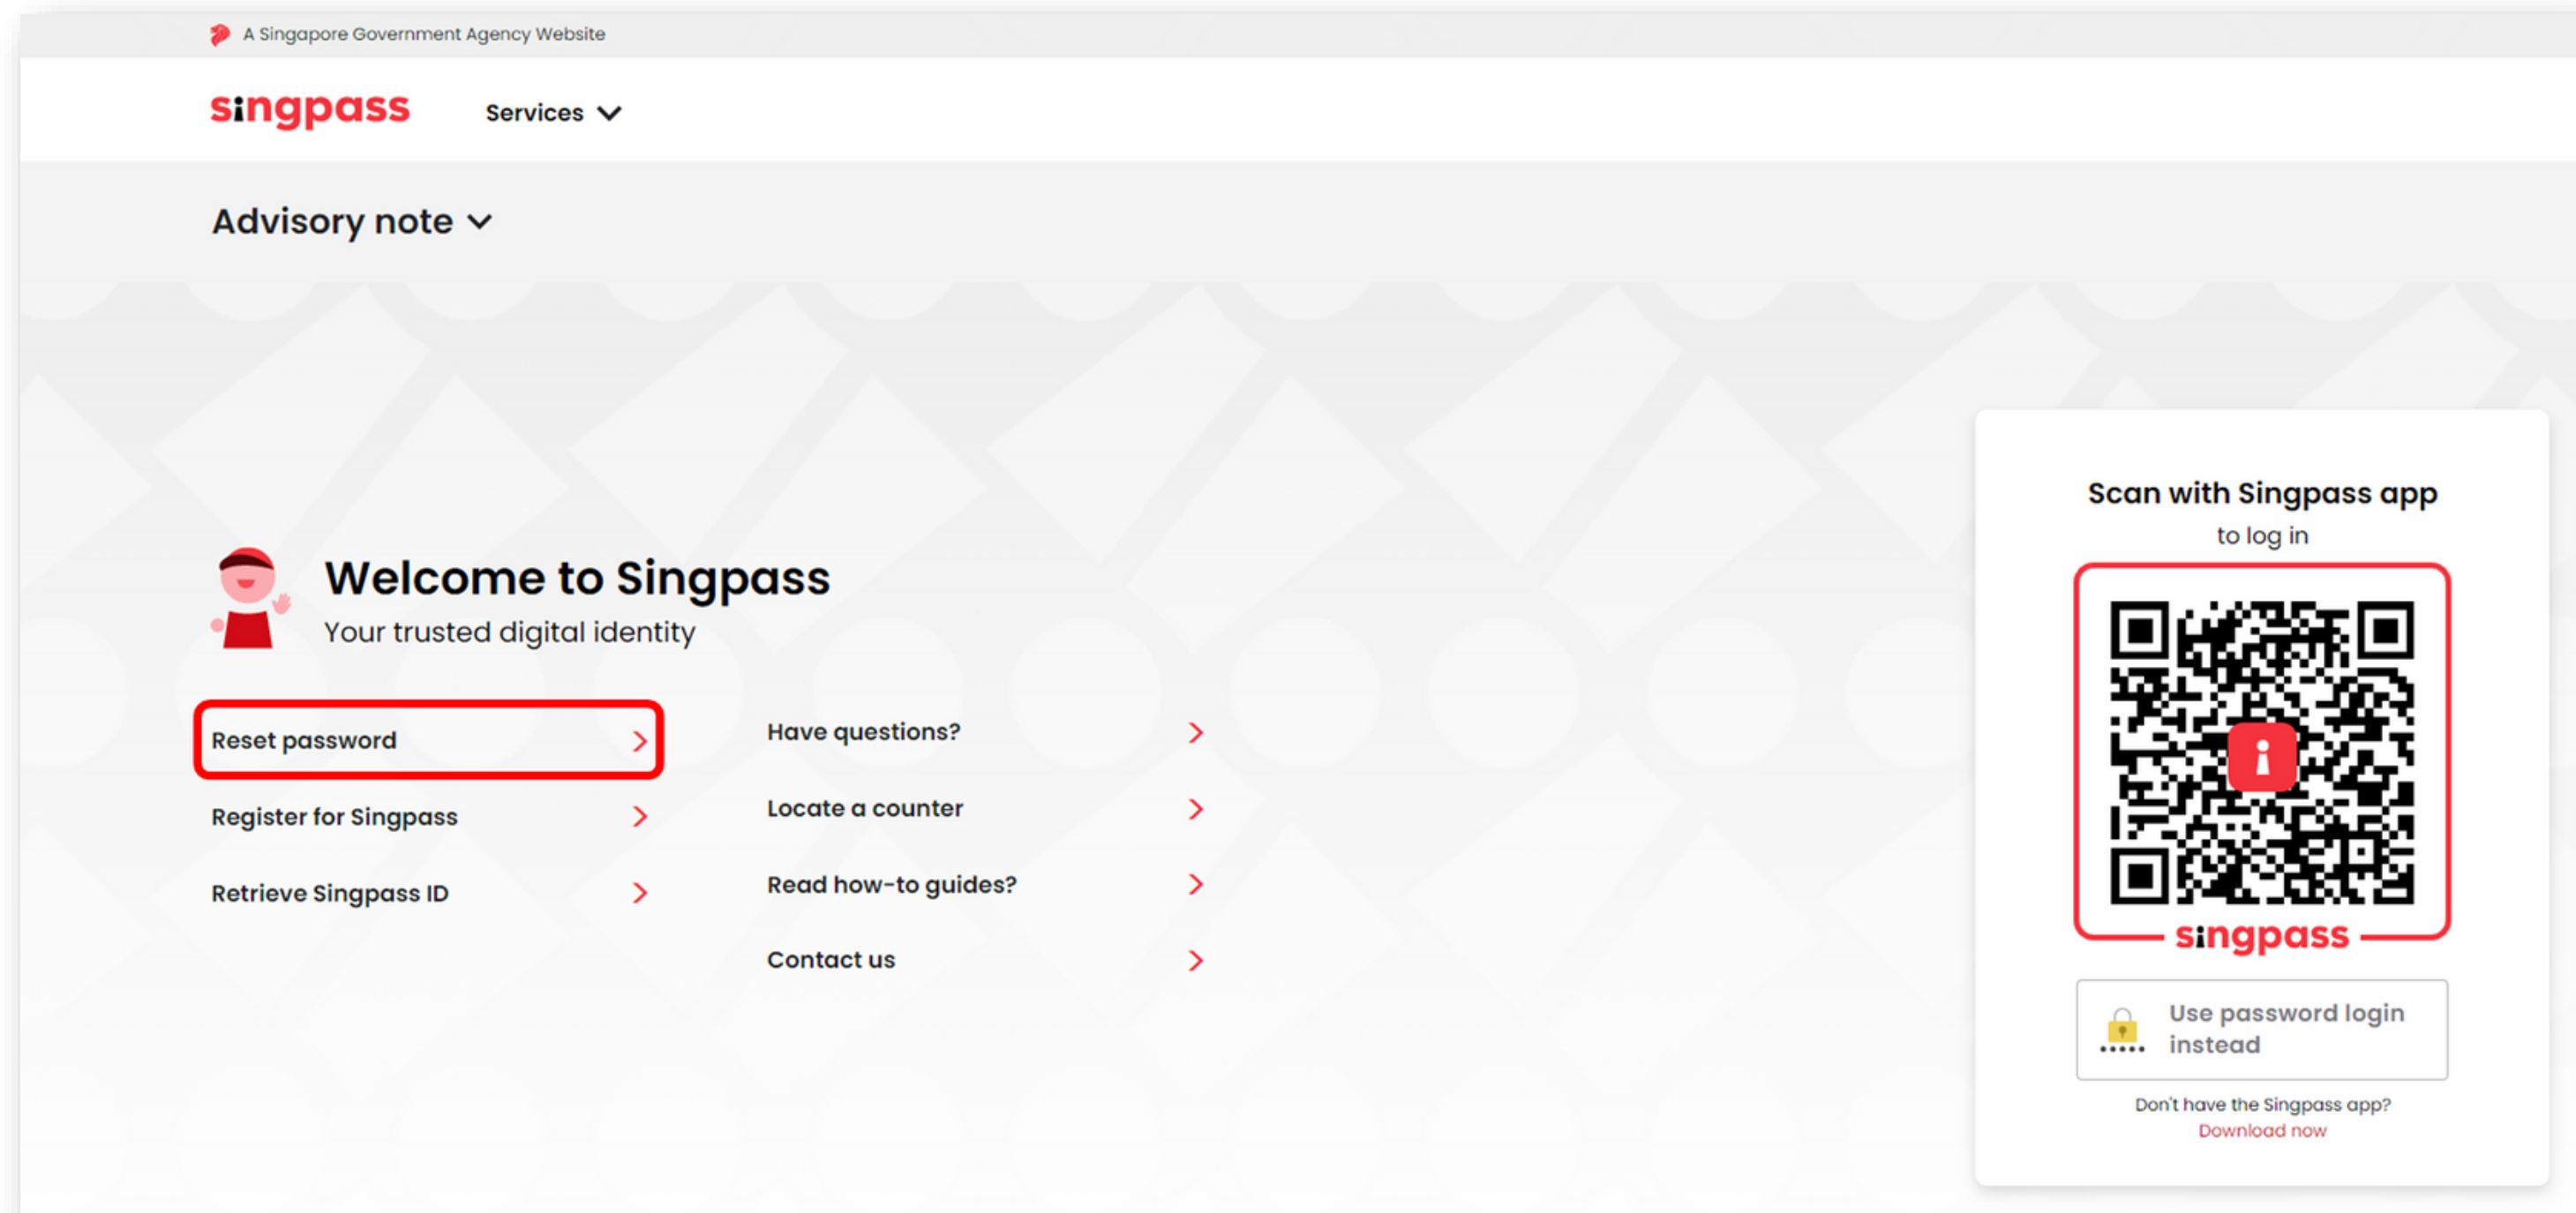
A Singapore Government Agency Website

singpass

Services

Advisory note

Welcome to Singpass

Your trusted digital identity

Reset password

Register for Singpass

Retrieve Singpass ID

Have questions?

Locate a counter

Read how-to guides?

Contact us

Scan with Singpass app

to log in

singpass

Use password login instead

Don't have the Singpass app?

Download now